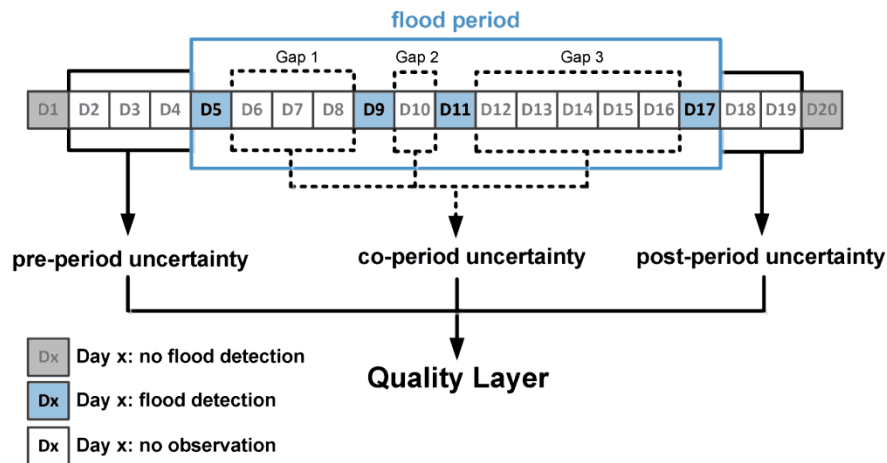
flood period

Gap 1

Gap 2

Gap 3

D1 D2 D3 D4 D5 D6 D7 D8 D9 D10 D11 D12 D13 D14 D15 D16 D17 D18 D19 D20

pre-period uncertainty

co-period uncertainty

post-period uncertainty

Quality Layer

Dx Day x: no flood detection

Dx Day x: flood detection

Dx Day x: no observation